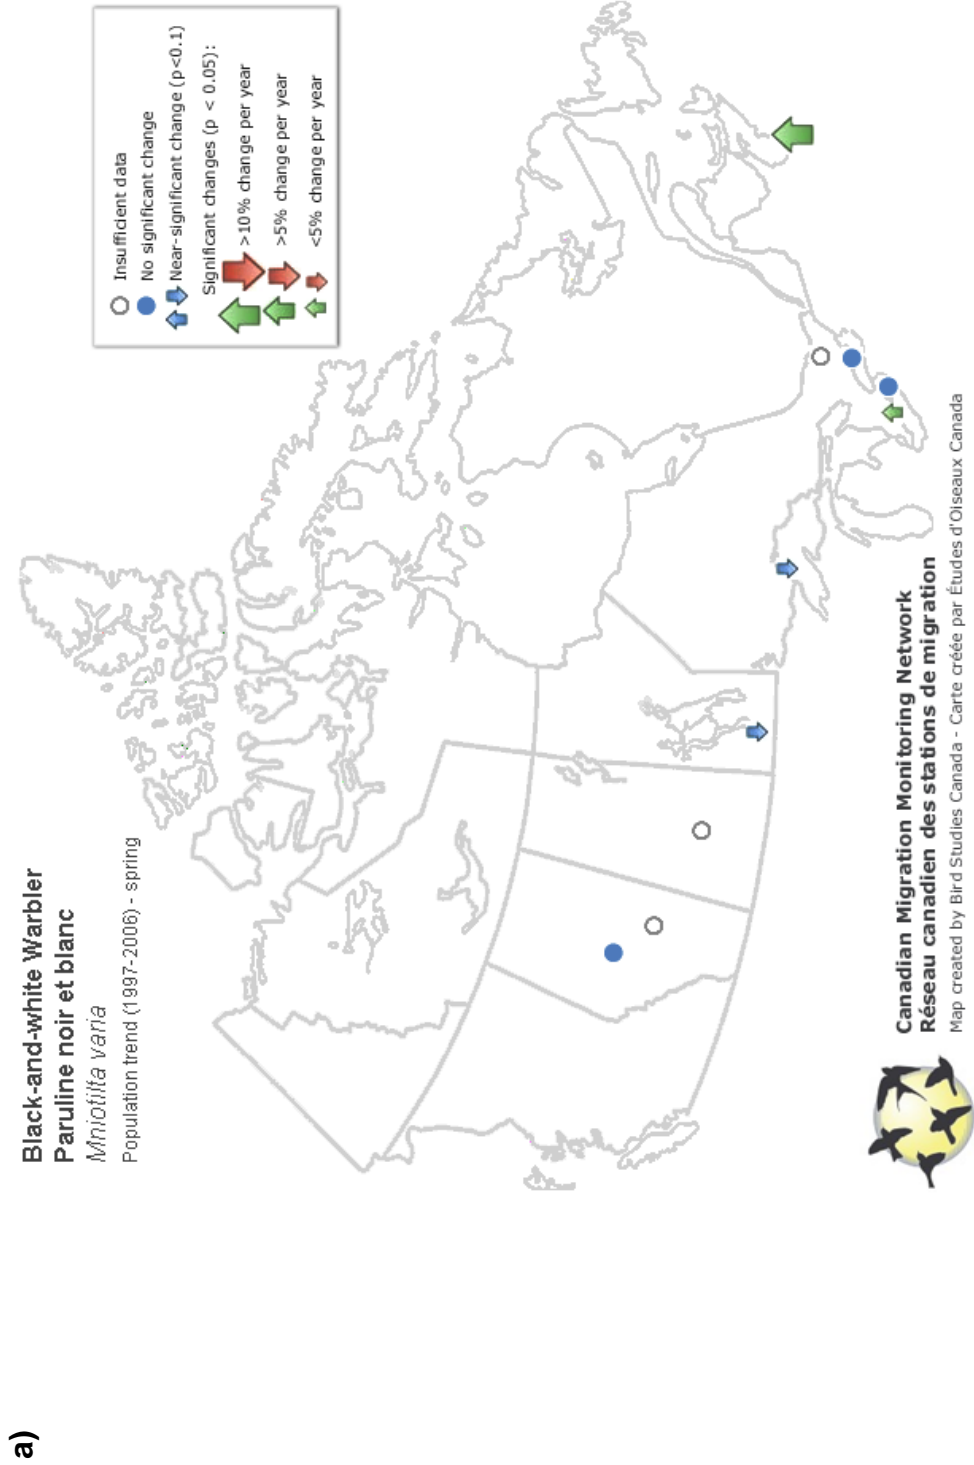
a)

Black-and-white Warbler
Paruline noir et blanc
Mniotilta varia
Population trend (1997-2006) - spring

Insufficient data
No significant change
Near-significant change (p<0.1)
Significant changes (p < 0.05):
>10% change per year
>5% change per year
<5% change per year

Canadian Migration Monitoring Network
Réseau canadien des stations de migration
Map created by Bird Studies Canada - Carte créée par Études d'Oiseaux Canada